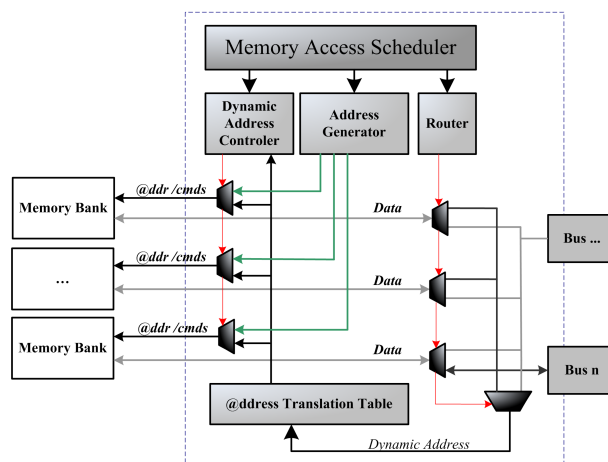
Memory Access Scheduler

Dynamic Address Controler

Address Generator

Router

Memory Bank

@ddr /cmds

Data

...

@ddr /cmds

Data

Bus ...

Memory Bank

@ddr /cmds

Data

Bus n

@ddress Translation Table

Dynamic Address